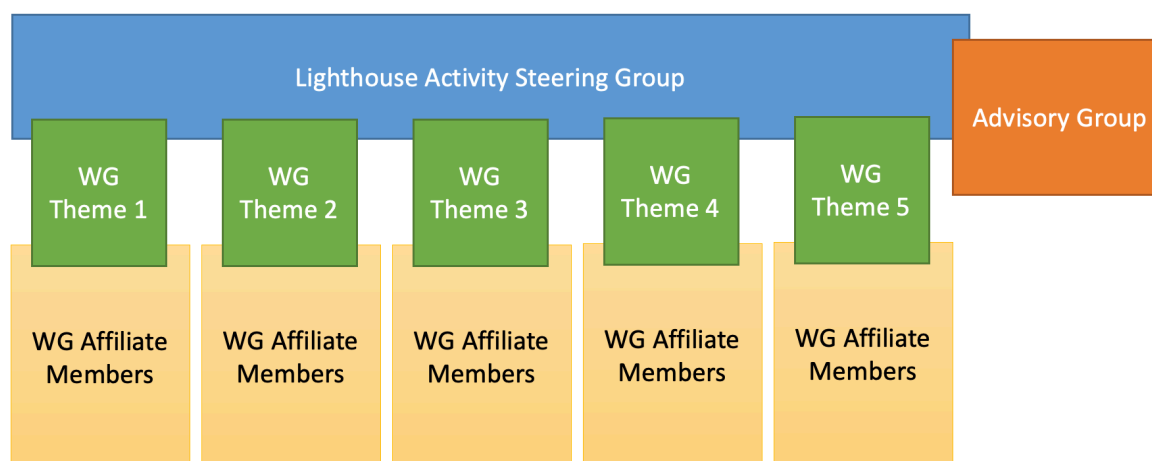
Lighthouse Activity Steering Group

Advisory Group

WG Theme 1

WG Theme 2

WG Theme 3

WG Theme 4

WG Theme 5

WG Affiliate Members

WG Affiliate Members

WG Affiliate Members

WG Affiliate Members

WG Affiliate Members